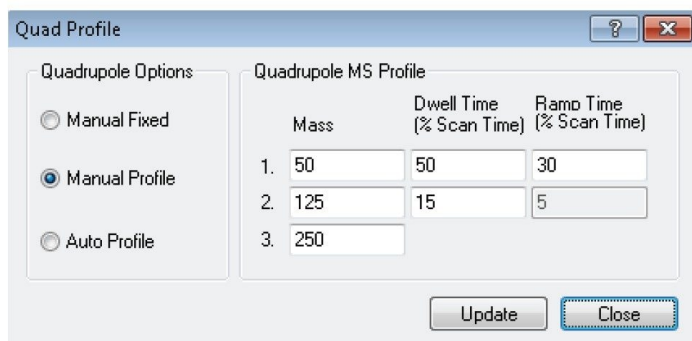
Quad Profile

?

Quadrupole Options

Manual Fixed

Manual Profile

Auto Profile

Quadrupole MS Profile

| | Mass | Dwell Time (% Scan Time) | Ramp Time (% Scan Time) |
|---|---|---|---|
| 1. | 50 | 50 | 30 |
| 2. | 125 | 15 | 5 |
| 3. | 250 | | |

Update

Close